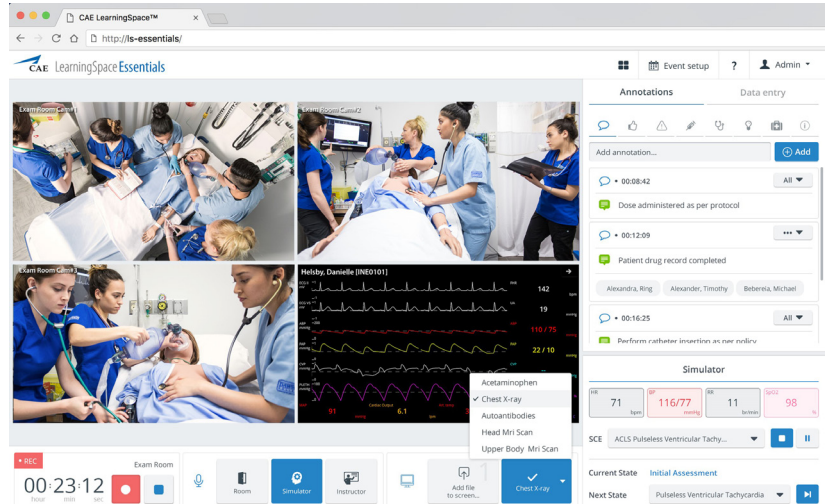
CAE LearningSpace™

http://ls-essentials/

CAE LearningSpace Essentials

Event setup

?

Admin

Exam Room Cam#1

Exam Room Cam#2

Exam Room Cam#3

Helsby, Danielle [INE0101]

142

19

110 / 75

22 / 10

91

6.1

Annotations

Data entry

Add annotation...

Add

• 00:08:42

All

Dose administered as per protocol

• 00:12:09

Patient drug record completed

Alexandra, Ring

Alexander, Timothy

Bebereia, Michael

• 00:16:25

All

Perform catheter insertion as per policy

Simulator

HR 71 bpm

BP 116/77 mmHg

RR 11 br/min

SpO2 98 %

SCE ACLS Pulseless Ventricular Tachy...

Current State Initial Assessment

Next State Pulseless Ventricular Tachycardia

Acetaminophen

✓ Chest X-ray

Autoantibodies

Head Mri Scan

Upper Body Mri Scan

• REC

Exam Room

00:23:12

hour min sec

Room

Simulator

Instructor

Add file to screen...

Chest X-ray